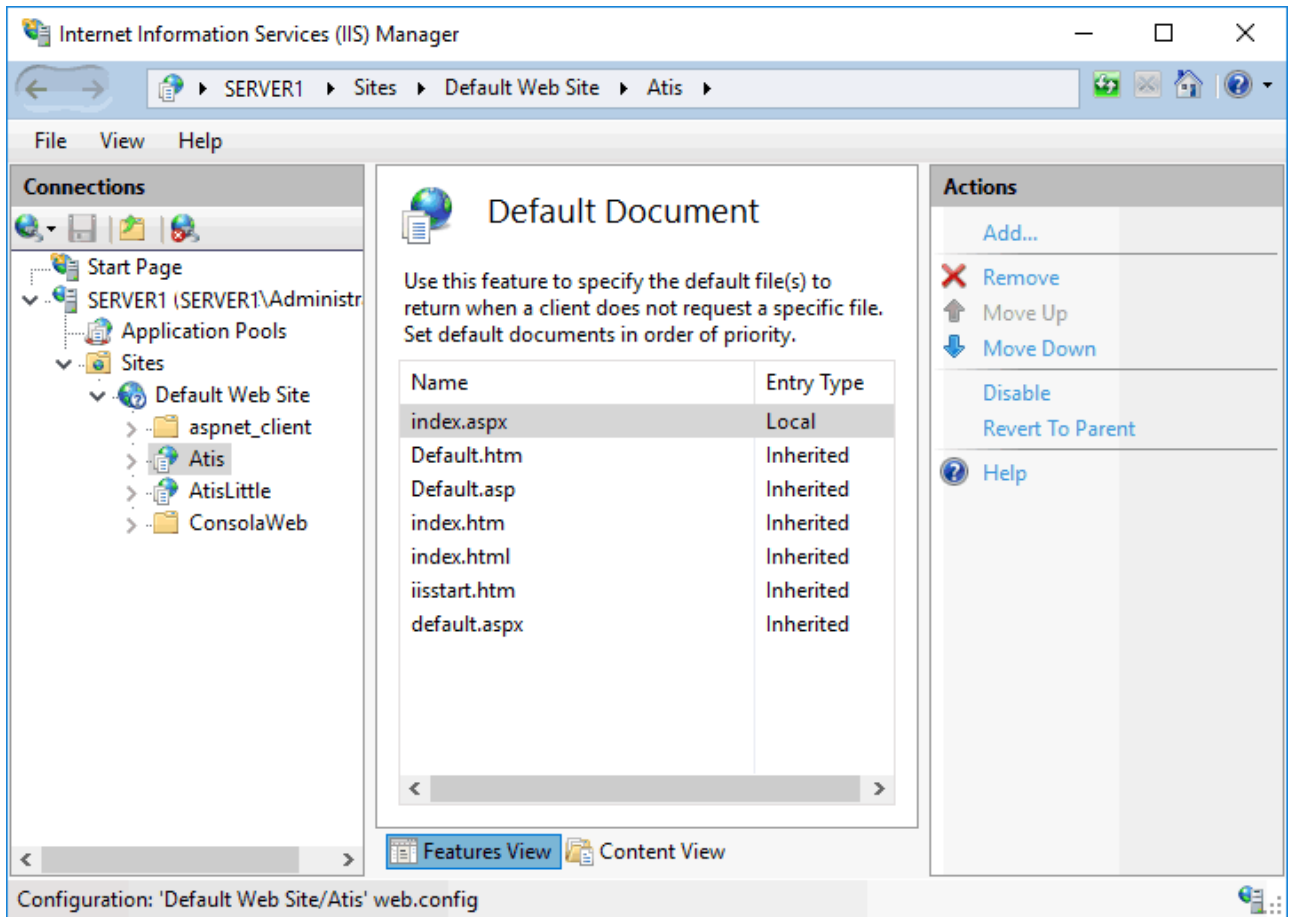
Internet Information Services (IIS) Manager

SERVER1 ▸ Sites ▸ Default Web Site ▸ Atis ▸

File View Help

Connections

Start Page
SERVER1 (SERVER1\Administr
Application Pools
Sites
Default Web Site
aspnet_client
Atis
AtisLittle
ConsolaWeb

Default Document

Use this feature to specify the default file(s) to return when a client does not request a specific file. Set default documents in order of priority.

| Name | Entry Type |
|---|---|
| index.aspx | Local |
| Default.htm | Inherited |
| Default.asp | Inherited |
| index.htm | Inherited |
| index.html | Inherited |
| iisstart.htm | Inherited |
| default.aspx | Inherited |

Features View Content View

Actions

Add...
Remove
Move Up
Move Down
Disable
Revert To Parent
Help

Configuration: 'Default Web Site/Atis' web.config